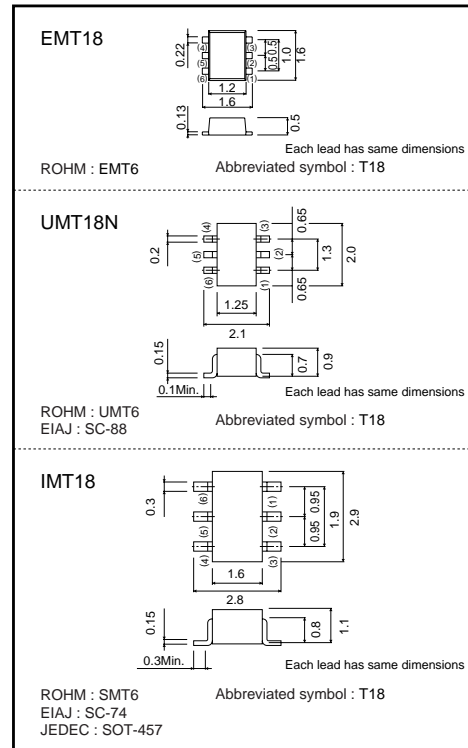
EMT18

0.22
(4) (3)
(5) (2)
(6) (1)
0.5 0.5
1.0
1.6
1.2
1.6
0.13
0.5
Each lead has same dimensions
ROHM : EMT6
Abbreviated symbol : T18

UMT18N

0.2
(4) (3)
(5) (2)
(6) (1)
0.65
1.3
0.65
2.0
1.25
2.1
0.15
0.7
0.9
0.1Min.
Each lead has same dimensions
ROHM : UMT6
EIAJ : SC-88
Abbreviated symbol : T18

IMT18

0.3
(6) (1)
(5) (2)
(4) (3)
0.95
0.95
1.9
2.9
1.6
2.8
0.15
0.8
1.1
0.3Min.
Each lead has same dimensions
ROHM : SMT6
EIAJ : SC-74
JEDEC : SOT-457
Abbreviated symbol : T18